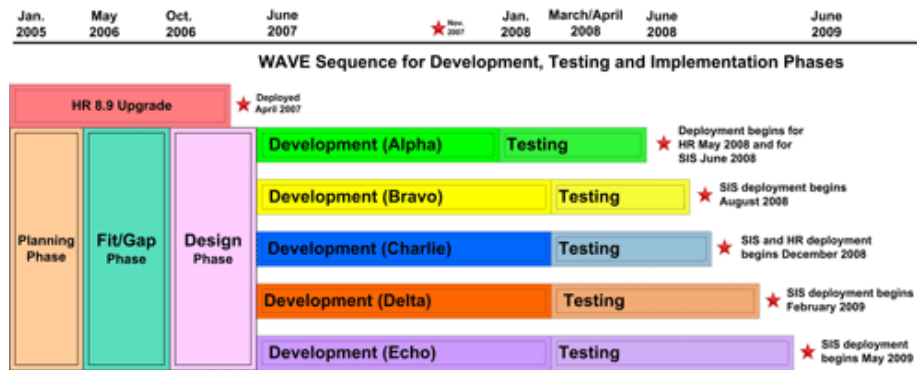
Jan. 2005

May 2006

Oct. 2006

June 2007

Nov. 2007

Jan. 2008

March/April 2008

June 2008

June 2009

WAVE Sequence for Development, Testing and Implementation Phases

HR 8.9 Upgrade

Deployed April 2007

Planning Phase

Fit/Gap Phase

Design Phase

Development (Alpha)

Testing

Deployment begins for HR May 2008 and for SIS June 2008

Development (Bravo)

Testing

SIS deployment begins August 2008

Development (Charlie)

Testing

SIS and HR deployment begins December 2008

Development (Delta)

Testing

SIS deployment begins February 2009

Development (Echo)

Testing

SIS deployment begins May 2009